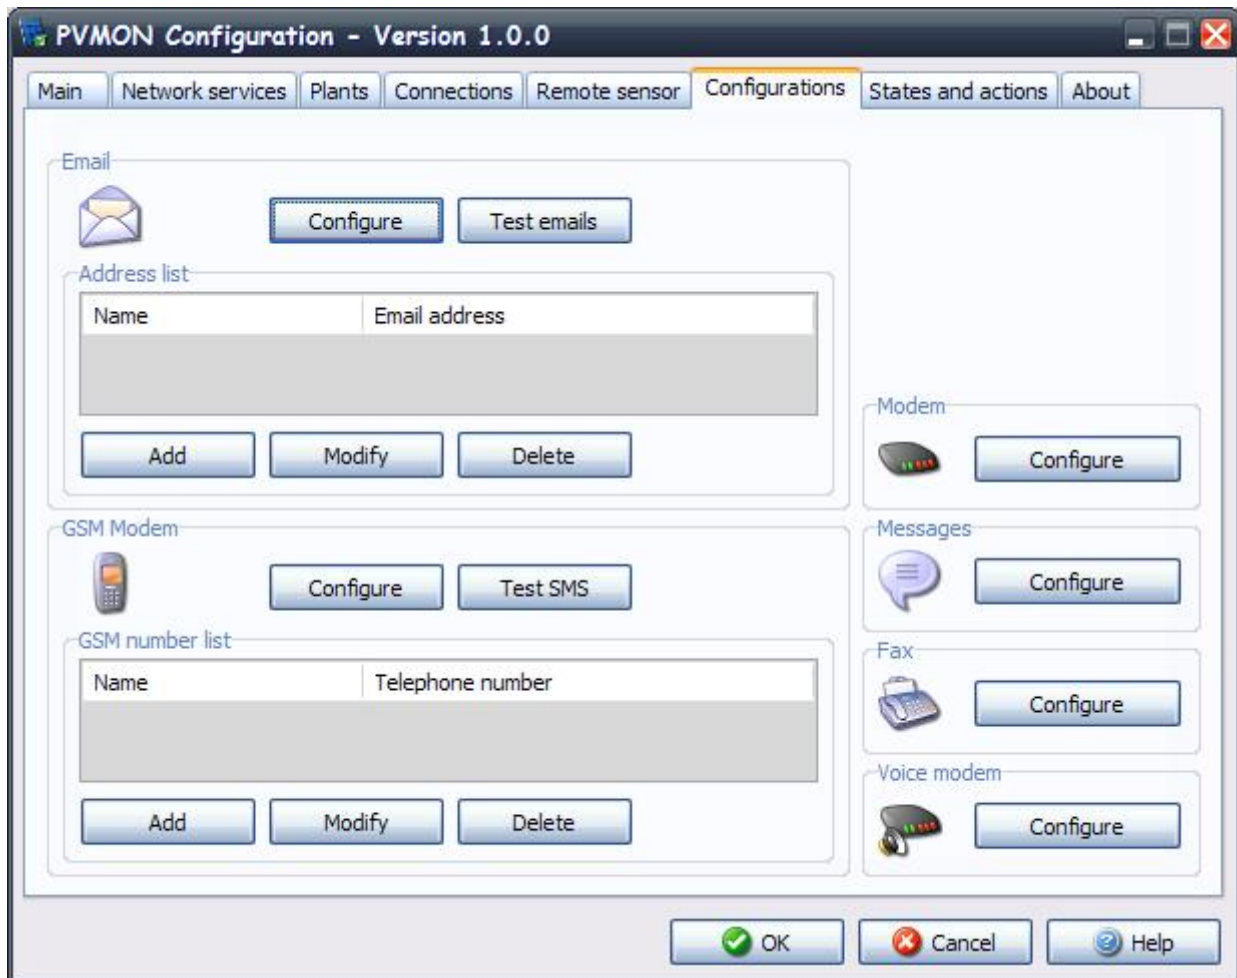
PVMON Configuration - Version 1.0.0

Main | Network services | Plants | Connections | Remote sensor | Configurations | States and actions | About

Email

Configure | Test emails

Address list

| Name | Email address |
|---|---|

Add | Modify | Delete

GSM Modem

Configure | Test SMS

GSM number list

| Name | Telephone number |
|---|---|

Add | Modify | Delete

Modem

Configure

Messages

Configure

Fax

Configure

Voice modem

Configure

OK | Cancel | Help